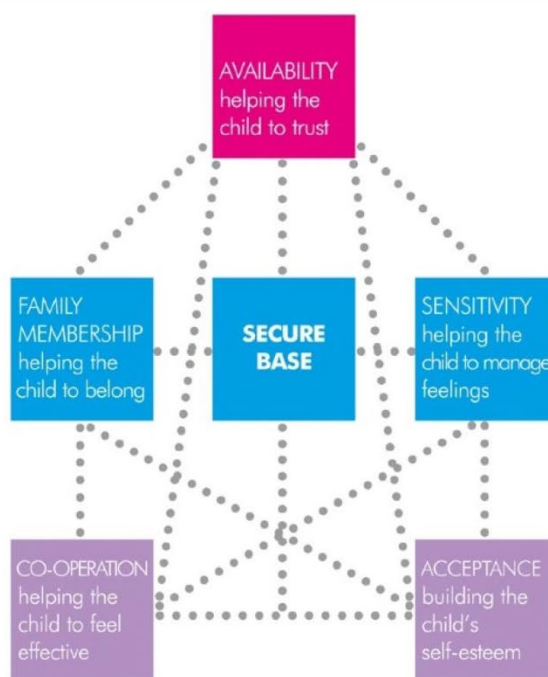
AVAILABILITY
helping the child to trust

FAMILY MEMBERSHIP
helping the child to belong

SECURE BASE

SENSITIVITY
helping the child to manage feelings

CO-OPERATION
helping the child to feel effective

ACCEPTANCE
building the child's self-esteem